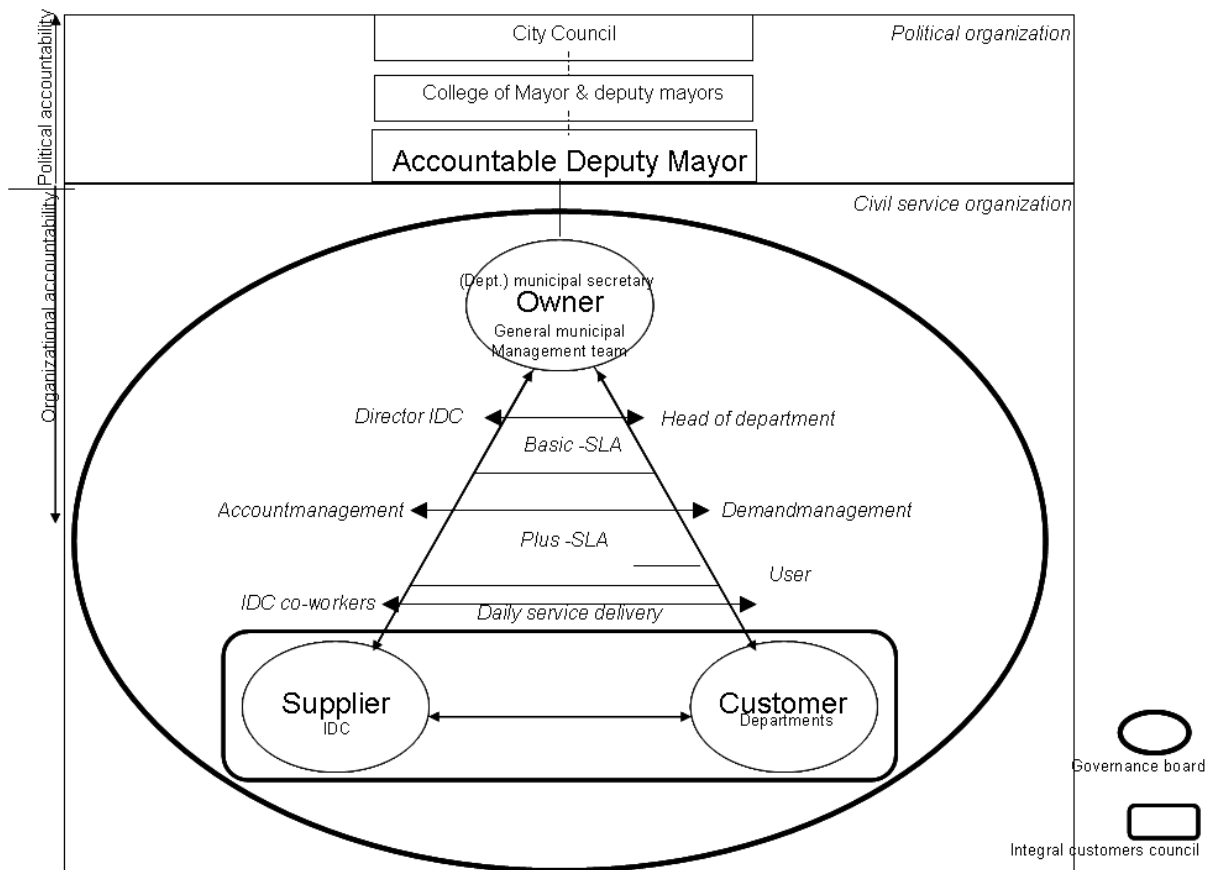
Political accountability

City Council

Political organization

College of Mayor & deputy mayors

Accountable Deputy Mayor

Organizational accountability

Civil service organization

(Dept.) municipal secretary
Owner
General municipal Management team

Director IDC

Head of department

Basic -SLA

Accountmanagement

Demandmanagement

Plus -SLA

User

IDC co-workers

Daily service delivery

Supplier
IDC

Customer
Departments

Governance board

Integral customers council